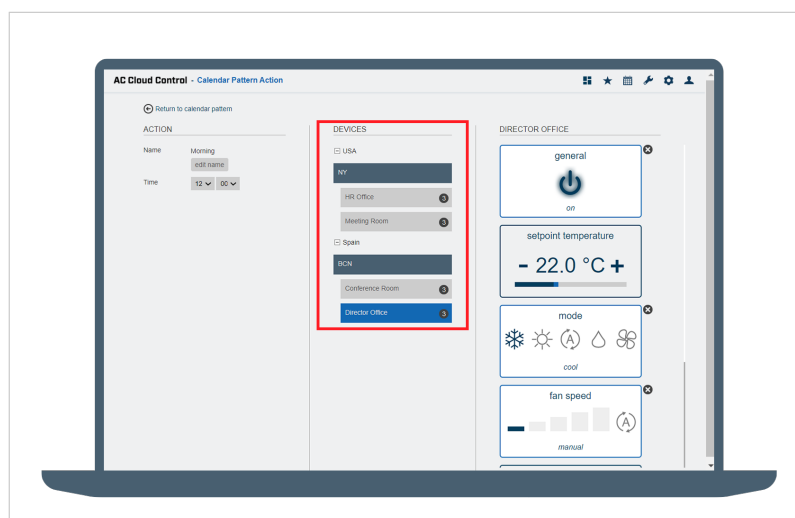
AC Cloud Control - Calendar Pattern Action

Return to calendar pattern

ACTION

Name Morning
edit name

Time 12 00

DEVICES

USA

NY

HR Office 3

Meeting Room 3

Spain

BCN

Conference Room 3

Director Office 3

DIRECTOR OFFICE

general

on

setpoint temperature

- 22.0 °C +

mode

A

cool

fan speed

A

manual